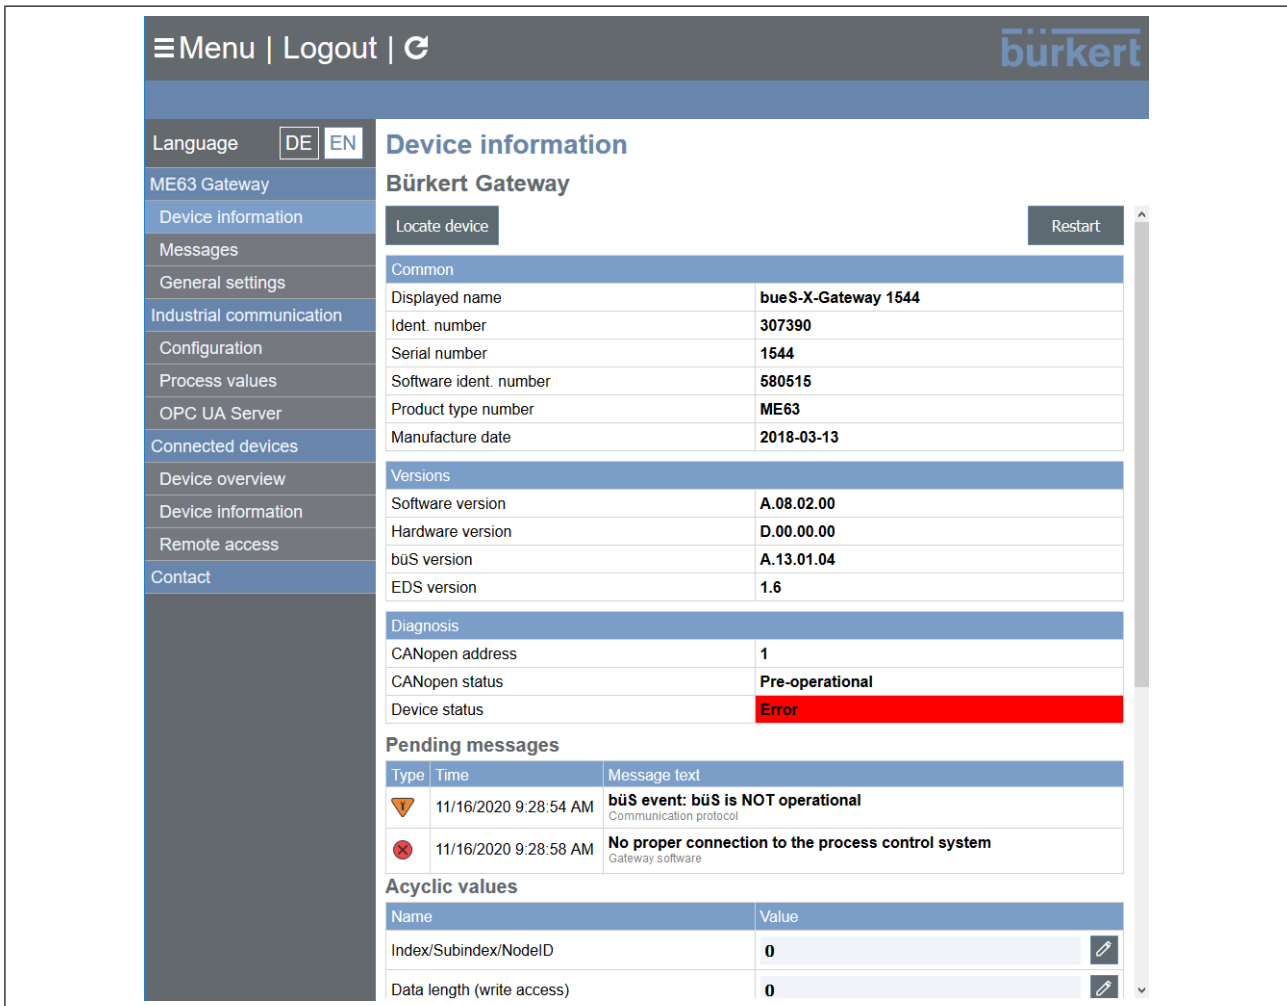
≡Menu | Logout |

bürkert

Language DE EN

ME63 Gateway
Device information
Messages
General settings
Industrial communication
Configuration
Process values
OPC UA Server
Connected devices
Device overview
Device information
Remote access
Contact

Device information

Bürkert Gateway

Locate device

Restart

| Common | |
|---|---|
| Displayed name | bueS-X-Gateway 1544 |
| Ident. number | 307390 |
| Serial number | 1544 |
| Software ident. number | 580515 |
| Product type number | ME63 |
| Manufacture date | 2018-03-13 |

| Versions | |
|---|---|
| Software version | A.08.02.00 |
| Hardware version | D.00.00.00 |
| büS version | A.13.01.04 |
| EDS version | 1.6 |

| Diagnosis | |
|---|---|
| CANopen address | 1 |
| CANopen status | Pre-operational |
| Device status | Error |

Pending messages

| Type | Time | Message text |
|---|---|---|
| | 11/16/2020 9:28:54 AM | büS event: büS is NOT operational Communication protocol |
| | 11/16/2020 9:28:58 AM | No proper connection to the process control system Gateway software |

Acyclic values

| Name | Value |
|---|---|
| Index/Subindex/NodeID | 0 |
| Data length (write access) | 0 |